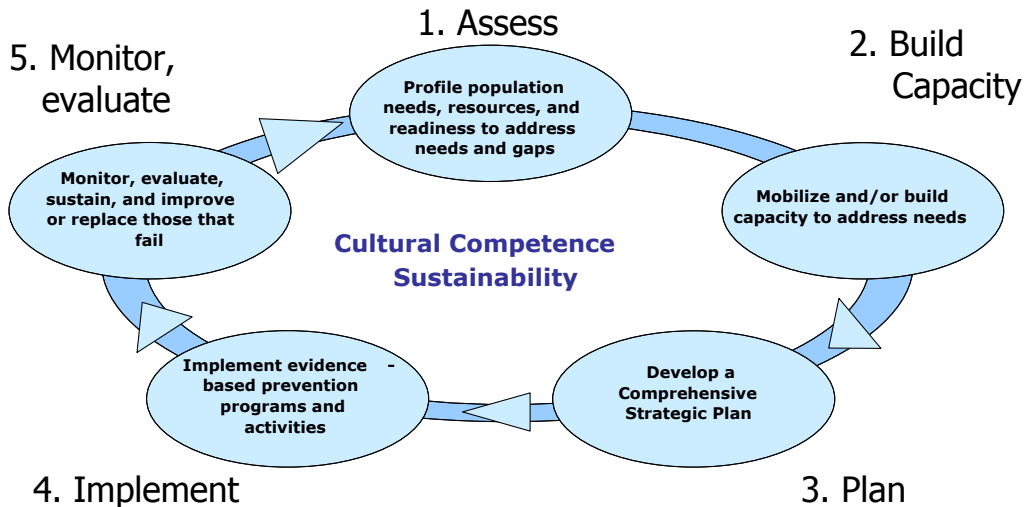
1. Assess

Profile population needs, resources, and readiness to address needs and gaps

2. Build Capacity

Mobilize and/or build capacity to address needs

3. Plan

Develop a Comprehensive Strategic Plan

4. Implement

Implement evidence - based prevention programs and activities

5. Monitor, evaluate

Monitor, evaluate, sustain, and improve or replace those that fail

Cultural Competence
Sustainability